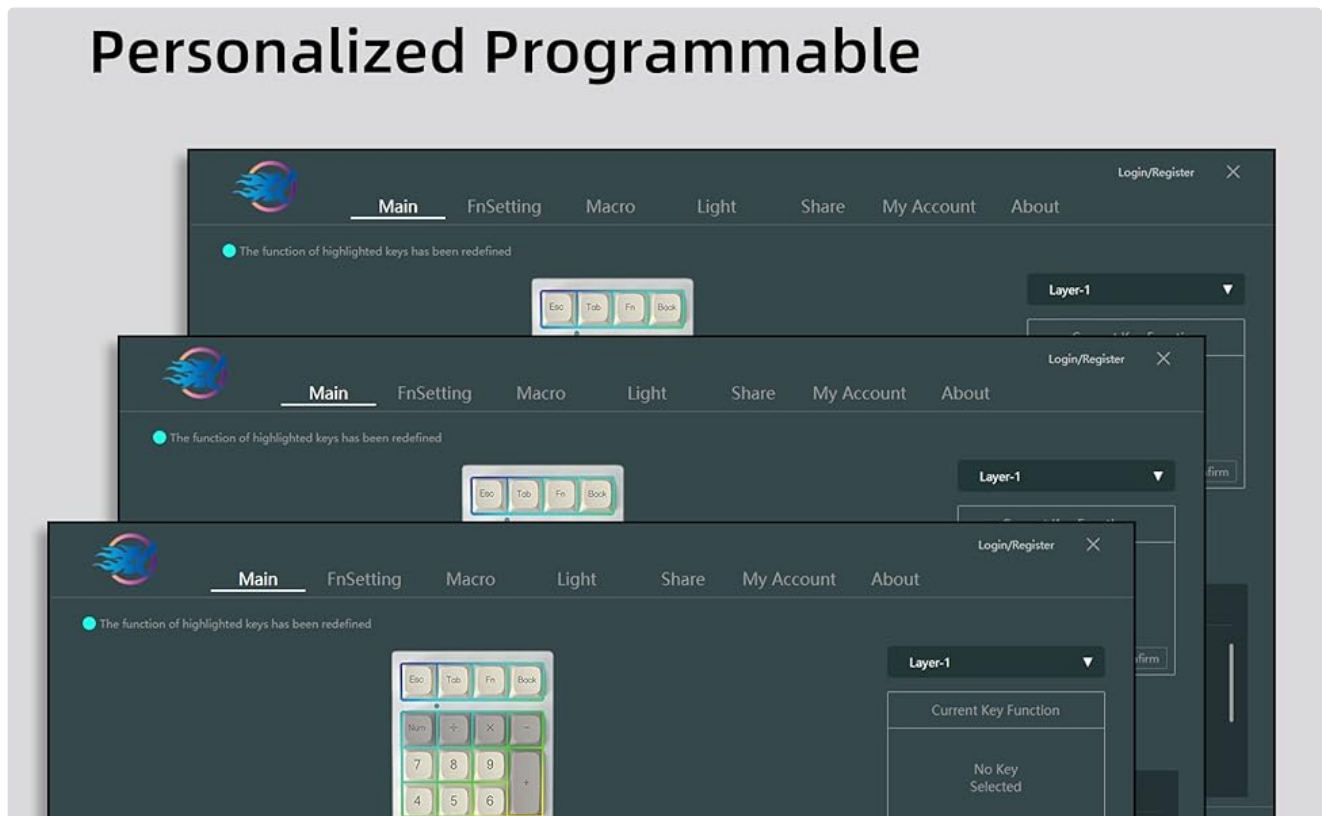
Personalized Programmable

Login/Register

Main FnSetting Macro Light Share My Account About

The function of highlighted keys has been redefined

Esc Tab Fn Book

Layer-1

Login/Register

Main FnSetting Macro Light Share My Account About

The function of highlighted keys has been redefined

Esc Tab Fn Book

Layer-1

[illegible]firm

Login/Register

Main FnSetting Macro Light Share My Account About

The function of highlighted keys has been redefined

Esc Tab Fn Book

Num ÷ × −

7 8 9 +

4 5 6

Layer-1

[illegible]firm

Current Key Function

No Key Selected